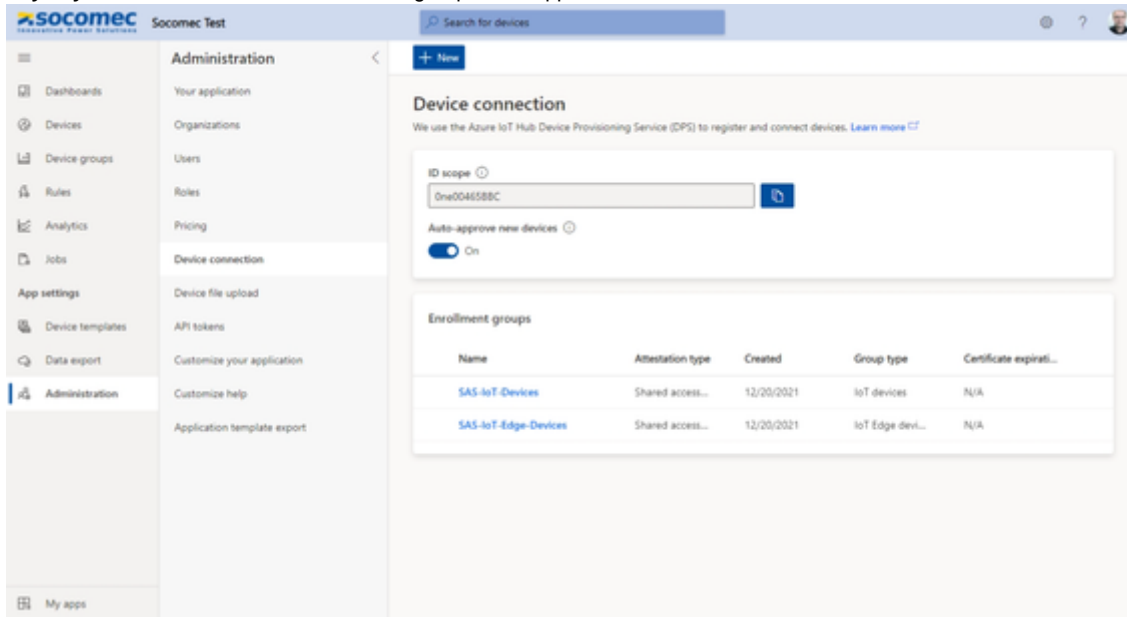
socomec
Innovative Power Solutions

Socomec Test

Search for devices

?

Dashboards
Devices
Device groups
Rules
Analytics
Jobs
App settings
Device templates
Data export
Administration

My apps

Administration

Your application
Organizations
Users
Roles
Pricing
Device connection
Device file upload
API tokens
Customize your application
Customize help
Application template export

+ New

Device connection

We use the Azure IoT Hub Device Provisioning Service (DPS) to register and connect devices. Learn more

ID scope ⓘ

0ne00465B8C

Auto-approve new devices ⓘ

On

Enrollment groups

| Name | Attestation type | Created | Group type | Certificate expirati... |
|---|---|---|---|---|
| SAS-IoT-Devices | Shared access... | 12/20/2021 | IoT devices | N/A |
| SAS-IoT-Edge-Devices | Shared access... | 12/20/2021 | IoT Edge devi... | N/A |